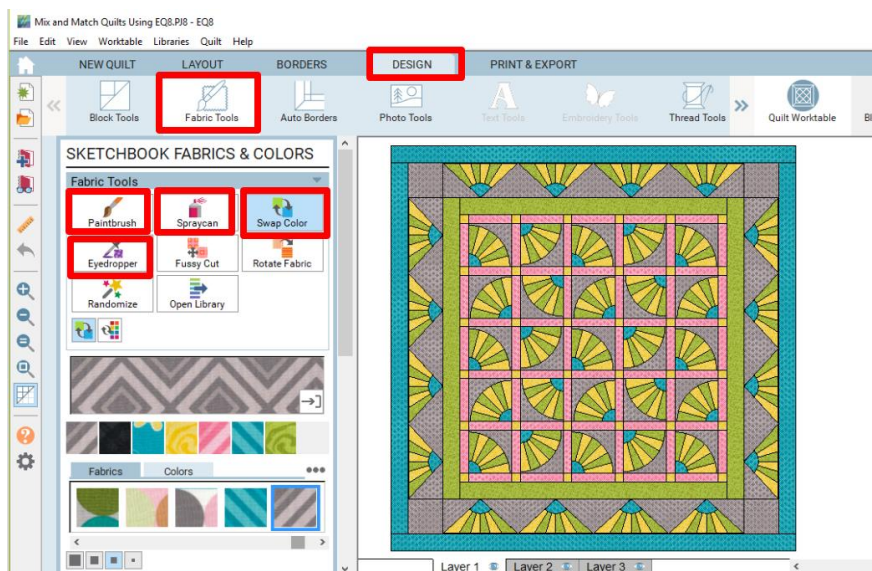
Mix and Match Quilts Using EQ8.PJ8 - EQ8

File Edit View Worktable Libraries Quilt Help

NEW QUILT LAYOUT BORDERS DESIGN PRINT & EXPORT

Block Tools Fabric Tools Auto Borders Photo Tools Text Tools Embroidery Tools Thread Tools Quilt Worktable

SKETCHBOOK FABRICS & COLORS

Fabric Tools

Paintbrush Spraycan Swap Color

Eyedropper Fussy Cut Rotate Fabric

Randomize Open Library

Fabrics Colors

Layer 1 Layer 2 Layer 3